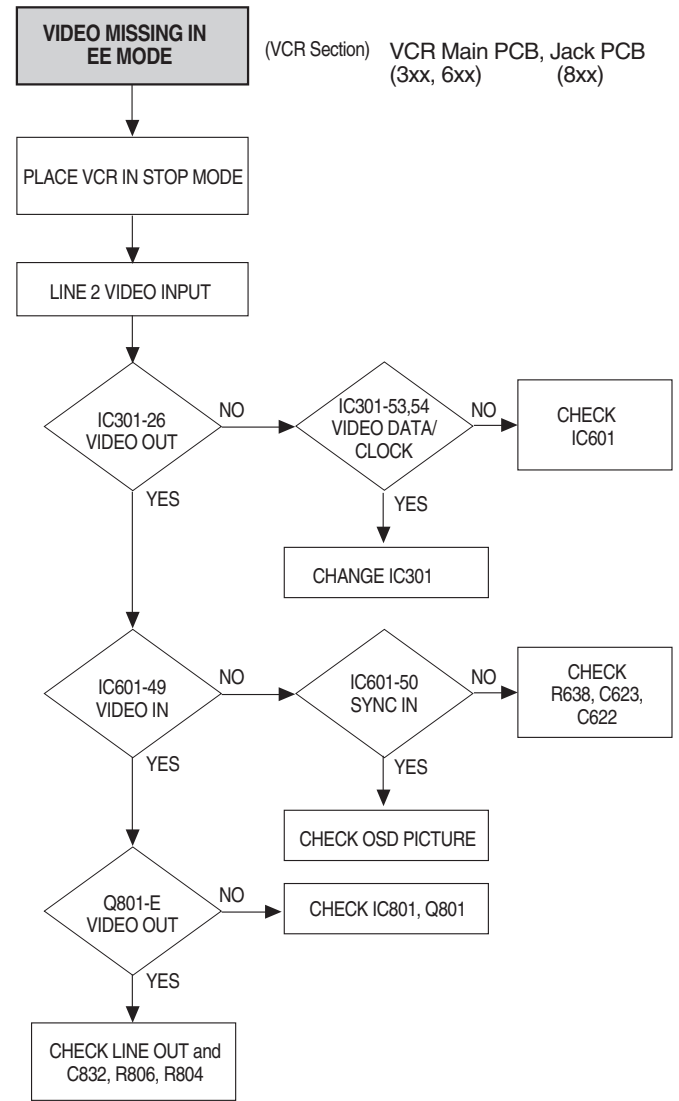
VIDEO MISSING IN EE MODE

(VCR Section) VCR Main PCB, Jack PCB
(3xx, 6xx) (8xx)

PLACE VCR IN STOP MODE

LINE 2 VIDEO INPUT

IC301-26 VIDEO OUT

NO

IC301-53,54 VIDEO DATA/ CLOCK

NO

CHECK IC601

YES

YES

CHANGE IC301

IC601-49 VIDEO IN

NO

IC601-50 SYNC IN

NO

CHECK R638, C623, C622

YES

YES

CHECK OSD PICTURE

Q801-E VIDEO OUT

NO

CHECK IC801, Q801

YES

CHECK LINE OUT and C832, R806, R804